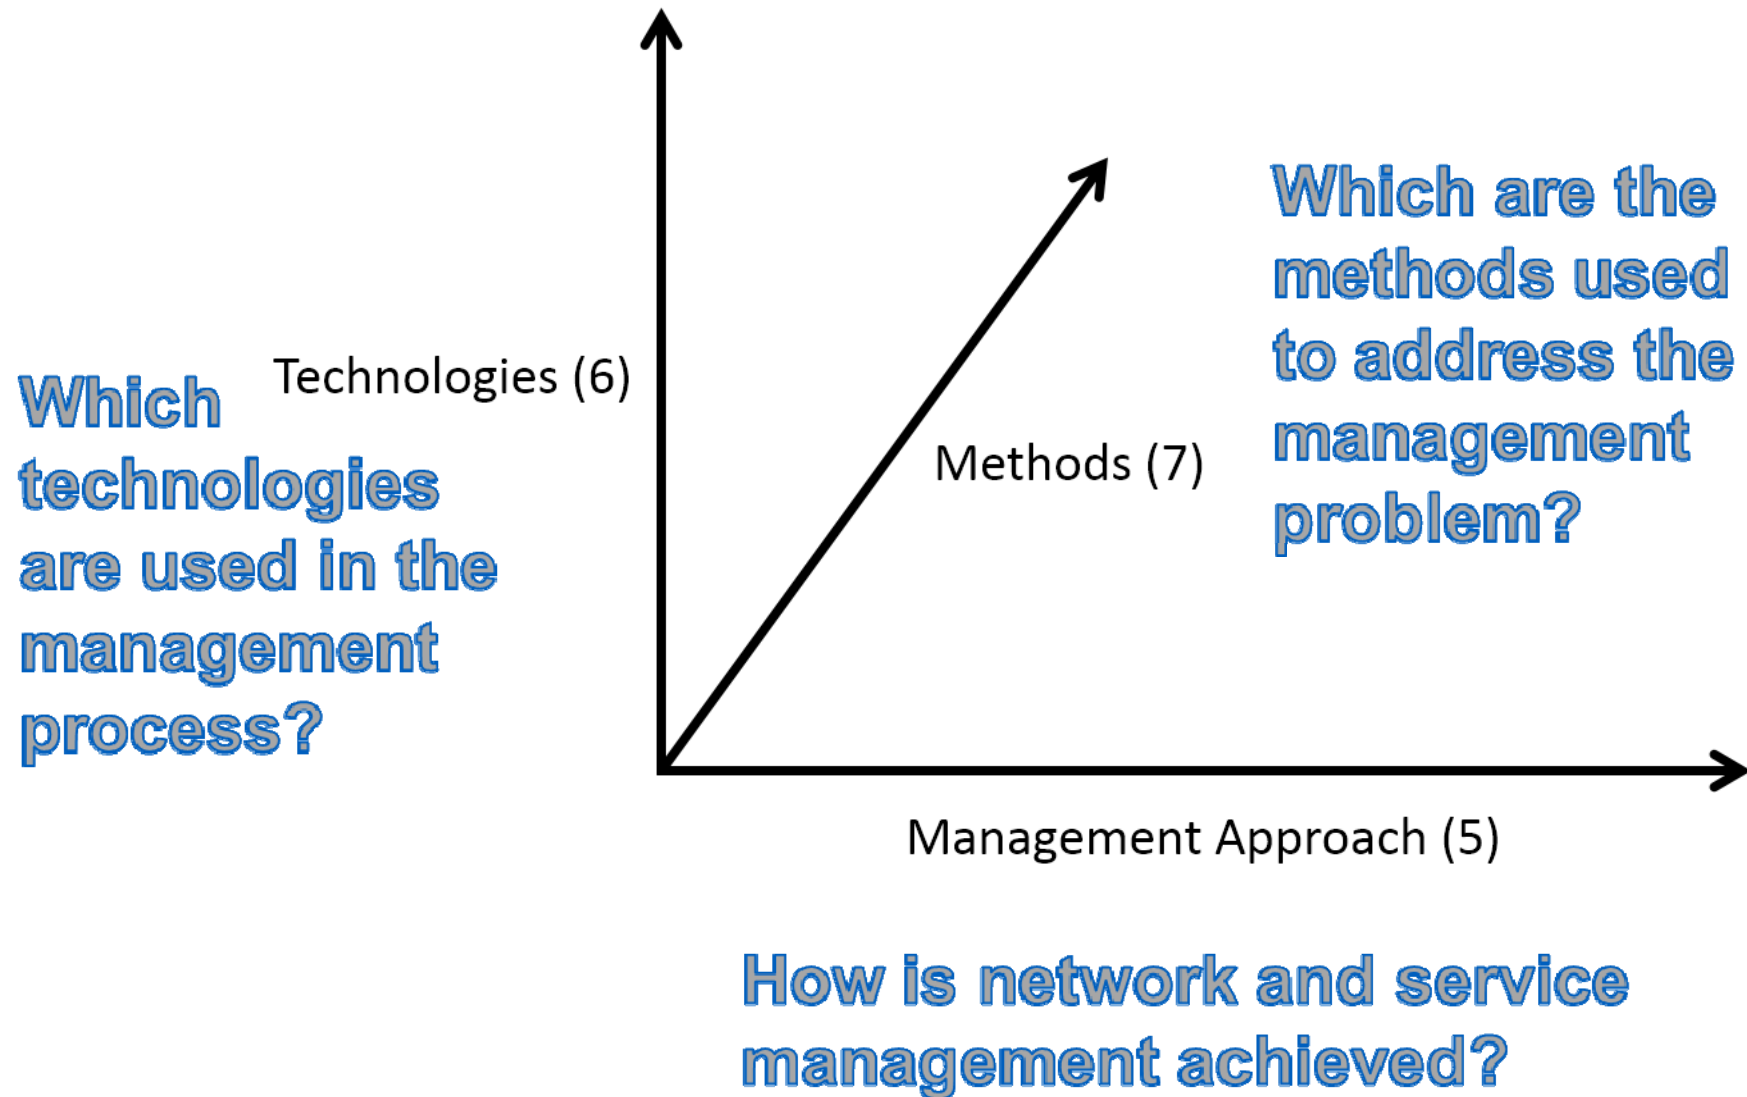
Which are the methods used to address the management problem?

Which technologies are used in the management process?

Technologies (6)

Methods (7)

Management Approach (5)

How is network and service management achieved?